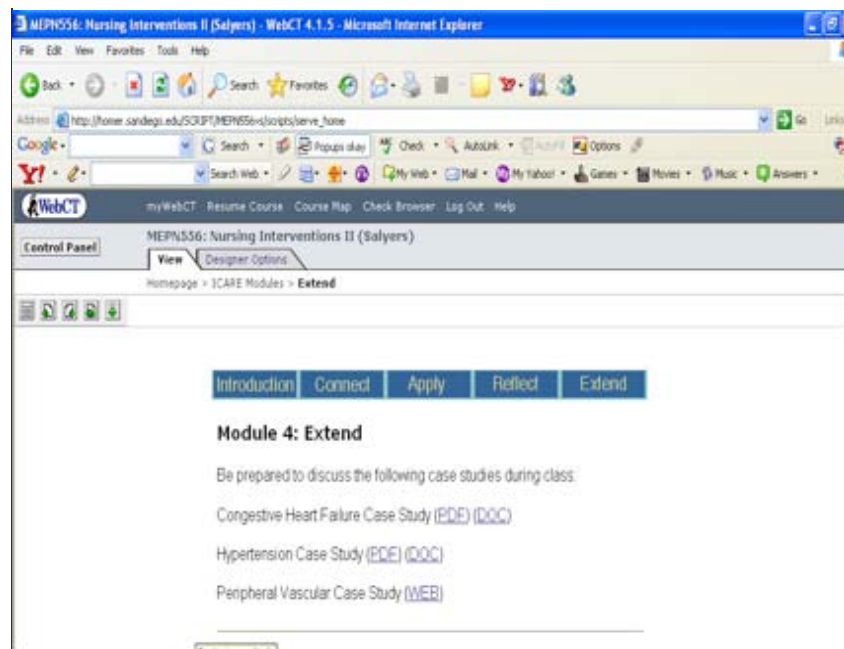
MEPN556: Nursing Interventions II (Salyers) - WebCT 4.1.5 - Microsoft Internet Explorer

File Edit View Favorites Tools Help

Back Search Favorites

Address http://homer.sandiego.edu/SCRIPT/MEPN556vs/scripts/serve_home Go

Google Search Popups okay Check AutoLink AutoFill Options

Y! Search Web My Web Mail My Yahoo! Games Movies Music Answers

WebCT myWebCT Resume Course Course Map Check Browser Log Out Help

Control Panel MEPN556: Nursing Interventions II (Salyers)

View Designer Options

Homepage > ICARE Modules > Extend

Introduction Connect Apply Reflect Extend

Module 4: Extend

Be prepared to discuss the following case studies during class:

Congestive Heart Failure Case Study (PDF) (DOC)

Hypertension Case Study (PDF) (DOC)

Peripheral Vascular Case Study (WEB)